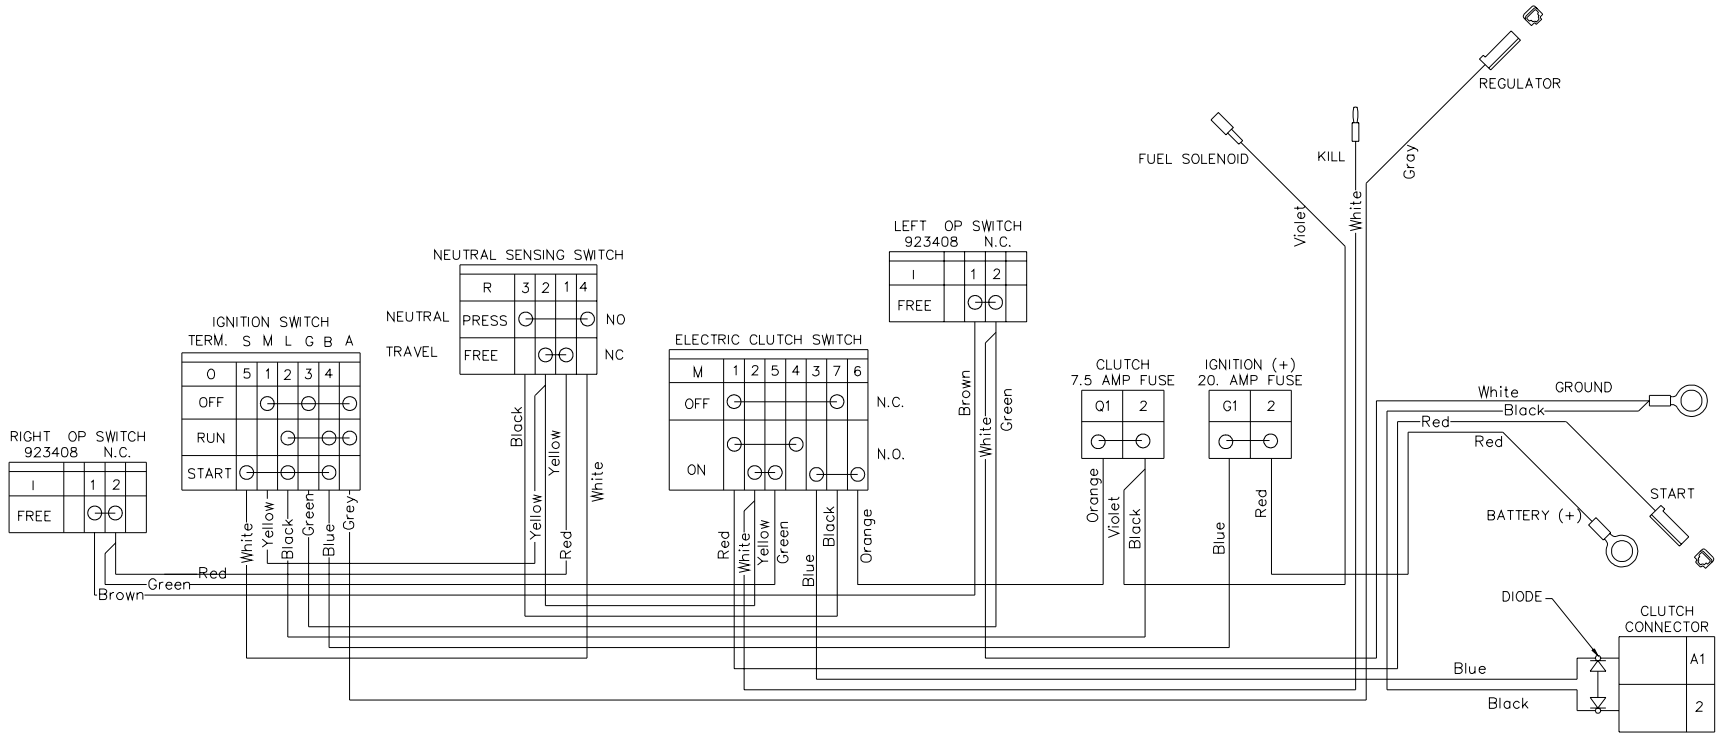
REGULATOR

FUEL SOLENOID

KILL

Gray

White

Violet

LEFT OP SWITCH
923408 N.C.

| I | 1 | 2 |
|---|---|---|
| FREE | | |

NEUTRAL SENSING SWITCH

| R | 3 | 2 | 1 | 4 | |
|---|---|---|---|---|---|
| NEUTRAL PRESS | | | | | NO |
| TRAVEL FREE | | | | | NC |

IGNITION SWITCH
TERM. S M L G B A

| 0 | 5 | 1 | 2 | 3 | 4 |
|---|---|---|---|---|---|
| OFF | | | | | |
| RUN | | | | | |
| START | | | | | |

ELECTRIC CLUTCH SWITCH

| M | 1 | 2 | 5 | 4 | 3 | 7 | 6 | |
|---|---|---|---|---|---|---|---|---|
| OFF | | | | | | | | N.C. |
| ON | | | | | | | | N.O. |

RIGHT OP SWITCH
923408 N.C.

| I | 1 | 2 |
|---|---|---|
| FREE | | |

CLUTCH
7.5 AMP FUSE

| Q1 | 2 |
|---|---|

IGNITION (+)
20. AMP FUSE

| G1 | 2 |
|---|---|

White GROUND

Black

Red

Red

START

BATTERY (+)

Black

Yellow

White

Yellow

Red

Brown

White

Green

White

Yellow

Black

Green

Blue

Grey

Red

White

Yellow

Green

Blue

Black

Orange

Orange

Violet

Black

Blue

Red

Red

Green

Brown

DIODE

CLUTCH
CONNECTOR

A1

2

Blue

Black